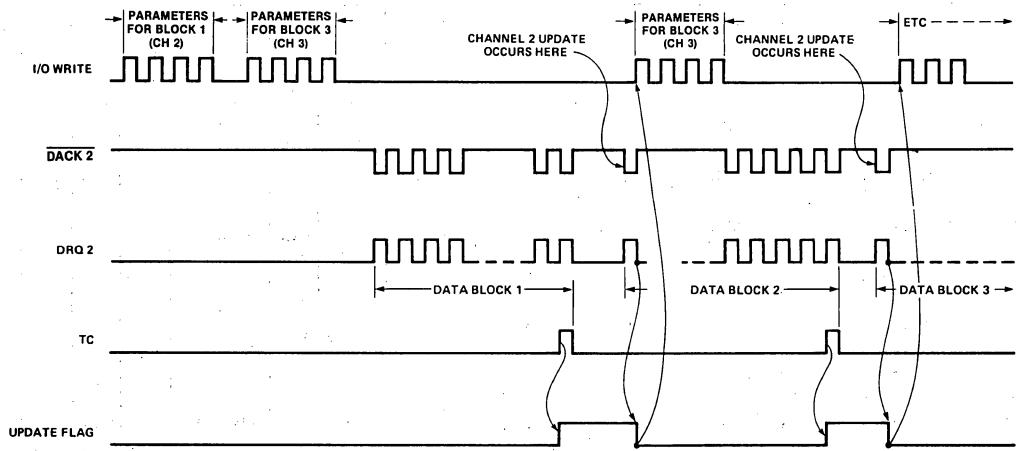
PARAMETERS FOR BLOCK 1 (CH 2)

PARAMETERS FOR BLOCK 3 (CH 3)

CHANNEL 2 UPDATE OCCURS HERE

PARAMETERS FOR BLOCK 3 (CH 3)

CHANNEL 2 UPDATE OCCURS HERE

ETC

I/O WRITE

$\overline{\text{DACK 2}}$

DRQ 2

DATA BLOCK 1

DATA BLOCK 2

DATA BLOCK 3

TC

UPDATE FLAG